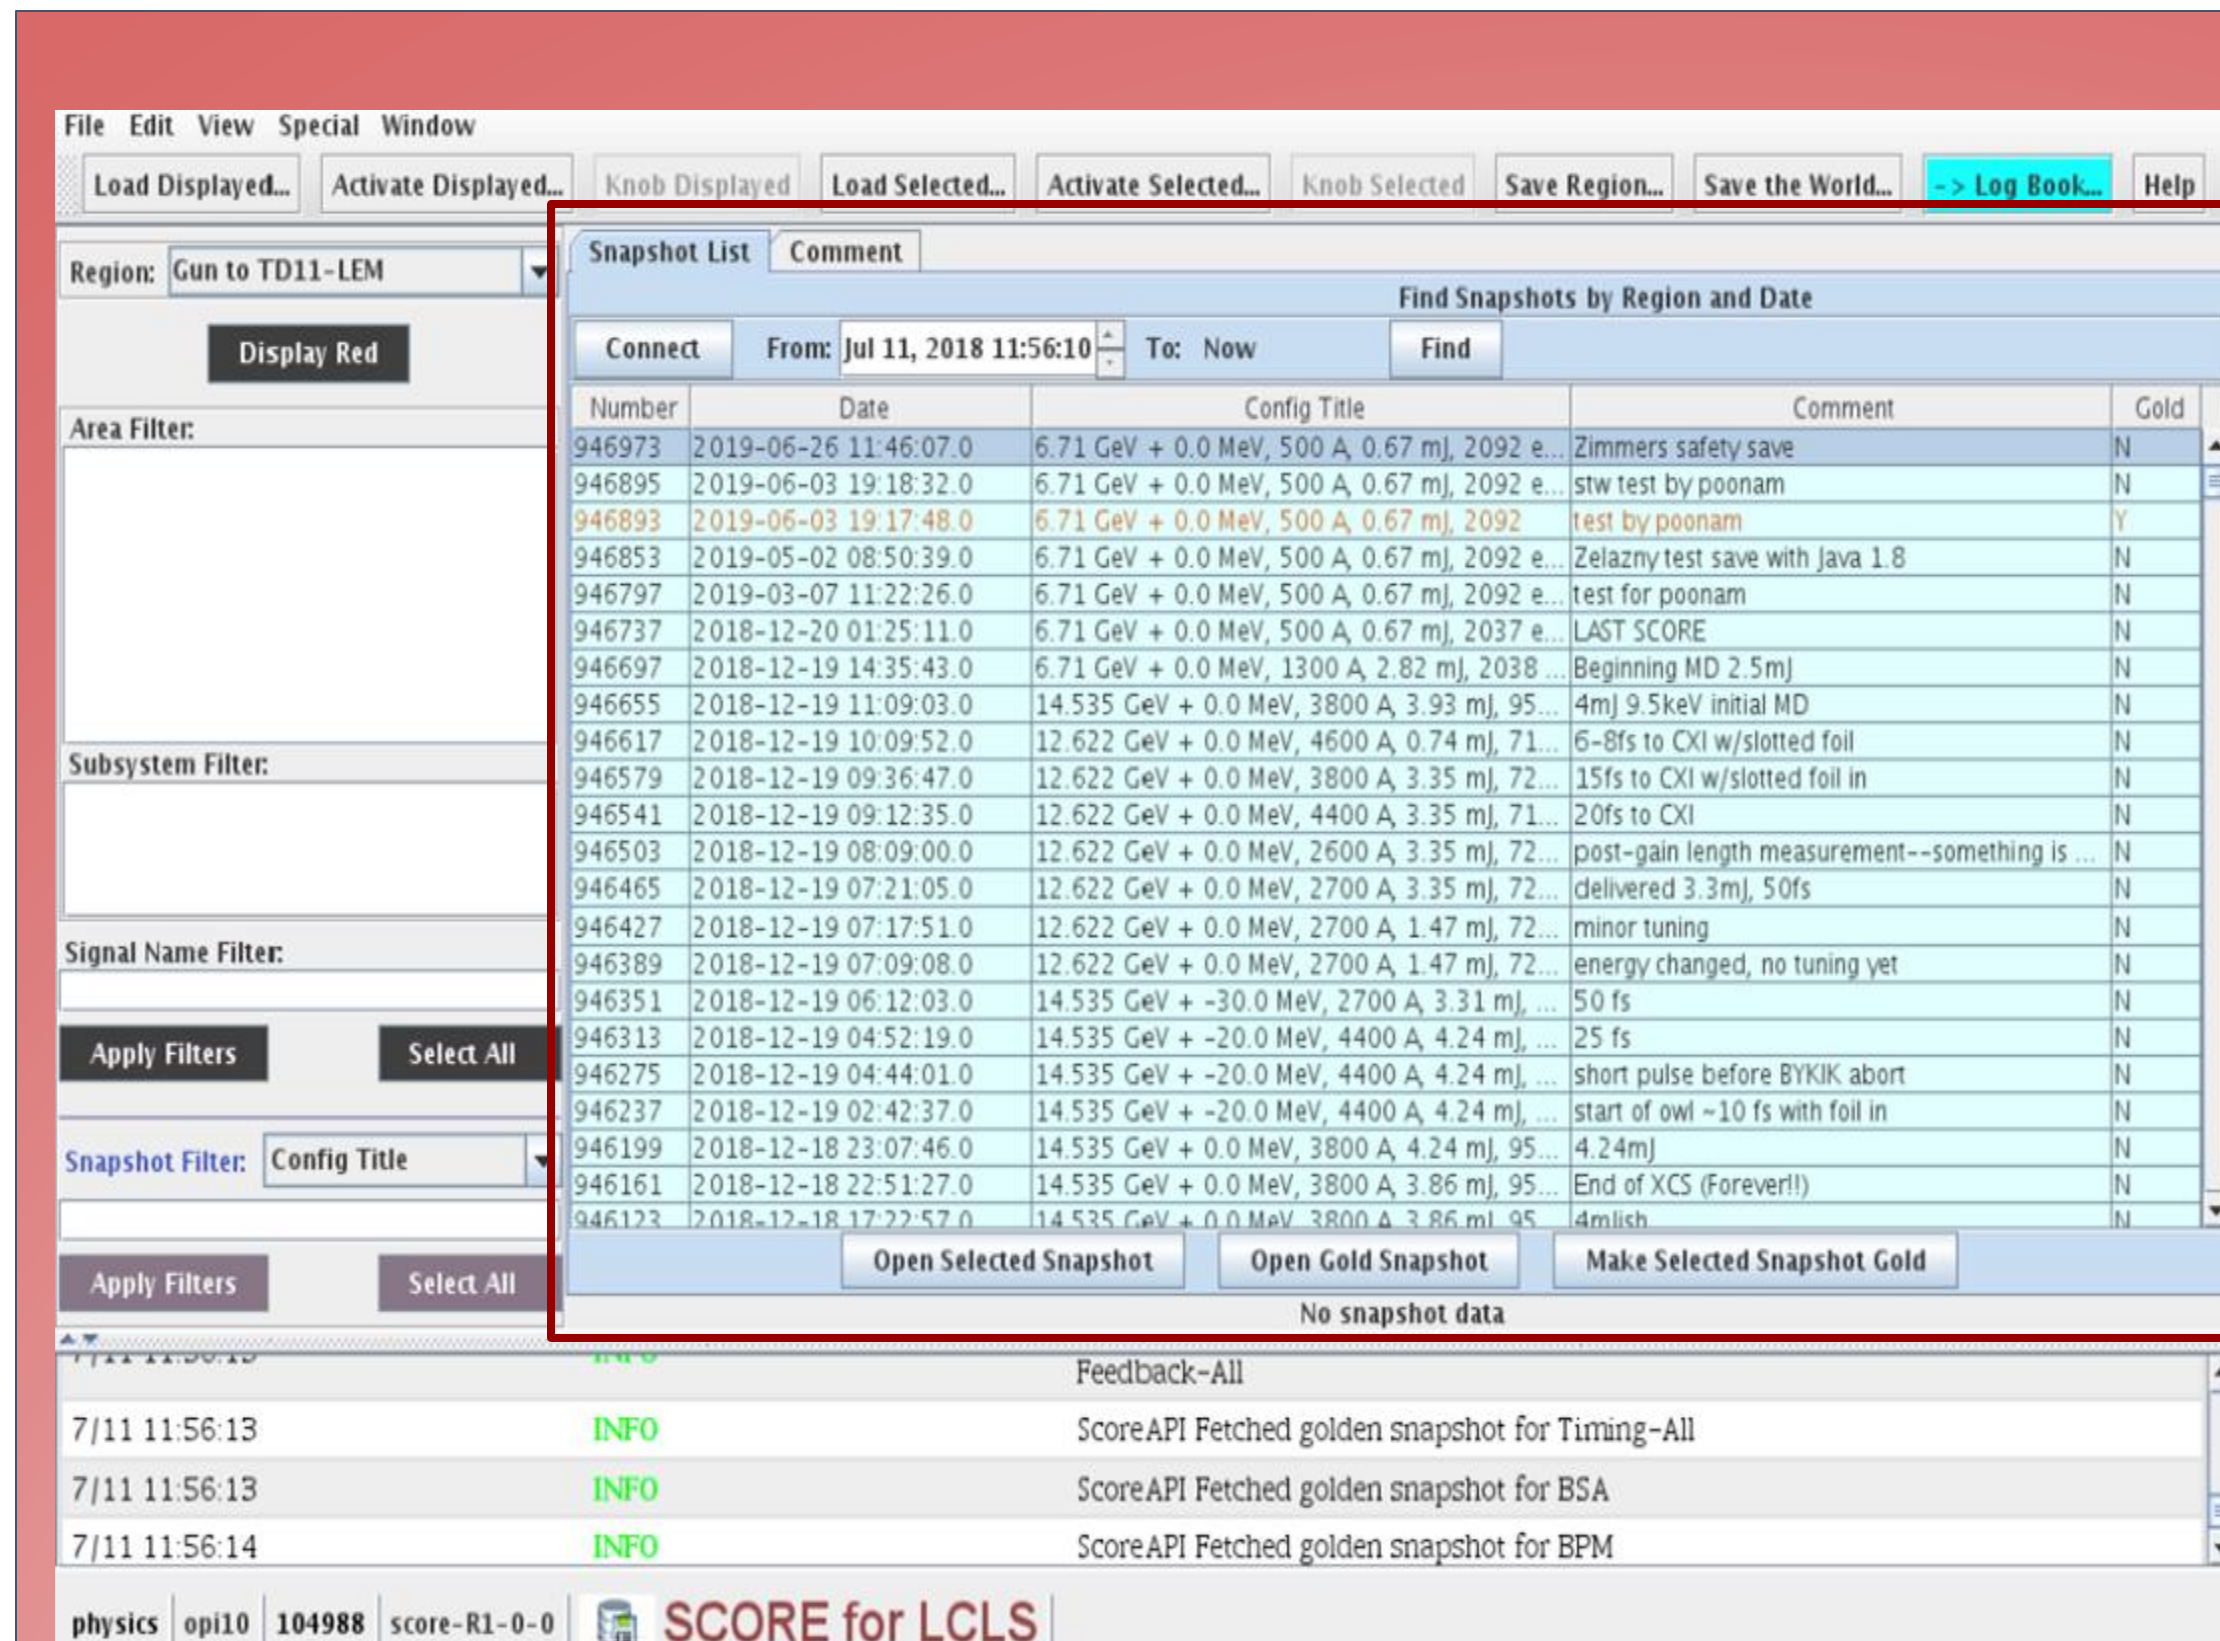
File Edit View Special Window

Load Displayed... Activate Displayed... Knob Displayed Load Selected... Activate Selected... Knob Selected Save Region... Save the World... -> Log Book... Help

Region: Gun to TD11-LEM

Display Red

Area Filter:

Subsystem Filter:

Signal Name Filter:

Apply Filters Select All

Snapshot Filter: Config Title

Apply Filters Select All

Snapshot List Comment

Find Snapshots by Region and Date

Connect From: Jul 11, 2018 11:56:10 To: Now Find

| Number | Date | Config Title | Comment | Gold |
|---|---|---|---|---|
| 946973 | 2019-06-26 11:46:07.0 | 6.71 GeV + 0.0 MeV, 500 A, 0.67 mJ, 2092 e... | Zimmers safety save | N |
| 946895 | 2019-06-03 19:18:32.0 | 6.71 GeV + 0.0 MeV, 500 A, 0.67 mJ, 2092 e... | stw test by poonam | N |
| 946893 | 2019-06-03 19:17:48.0 | 6.71 GeV + 0.0 MeV, 500 A, 0.67 mJ, 2092 | test by poonam | Y |
| 946853 | 2019-05-02 08:50:39.0 | 6.71 GeV + 0.0 MeV, 500 A, 0.67 mJ, 2092 e... | Zelazny test save with Java 1.8 | N |
| 946797 | 2019-03-07 11:22:26.0 | 6.71 GeV + 0.0 MeV, 500 A, 0.67 mJ, 2092 e... | test for poonam | N |
| 946737 | 2018-12-20 01:25:11.0 | 6.71 GeV + 0.0 MeV, 500 A, 0.67 mJ, 2037 e... | LAST SCORE | N |
| 946697 | 2018-12-19 14:35:43.0 | 6.71 GeV + 0.0 MeV, 1300 A, 2.82 mJ, 2038 ... | Beginning MD 2.5mJ | N |
| 946655 | 2018-12-19 11:09:03.0 | 14.535 GeV + 0.0 MeV, 3800 A, 3.93 mJ, 95... | 4mJ 9.5keV initial MD | N |
| 946617 | 2018-12-19 10:09:52.0 | 12.622 GeV + 0.0 MeV, 4600 A, 0.74 mJ, 71... | 6-8fs to CXI w/slotted foil | N |
| 946579 | 2018-12-19 09:36:47.0 | 12.622 GeV + 0.0 MeV, 3800 A, 3.35 mJ, 72... | 15fs to CXI w/slotted foil in | N |
| 946541 | 2018-12-19 09:12:35.0 | 12.622 GeV + 0.0 MeV, 4400 A, 3.35 mJ, 71... | 20fs to CXI | N |
| 946503 | 2018-12-19 08:09:00.0 | 12.622 GeV + 0.0 MeV, 2600 A, 3.35 mJ, 72... | post-gain length measurement--something is ... | N |
| 946465 | 2018-12-19 07:21:05.0 | 12.622 GeV + 0.0 MeV, 2700 A, 3.35 mJ, 72... | delivered 3.3mJ, 50fs | N |
| 946427 | 2018-12-19 07:17:51.0 | 12.622 GeV + 0.0 MeV, 2700 A, 1.47 mJ, 72... | minor tuning | N |
| 946389 | 2018-12-19 07:09:08.0 | 12.622 GeV + 0.0 MeV, 2700 A, 1.47 mJ, 72... | energy changed, no tuning yet | N |
| 946351 | 2018-12-19 06:12:03.0 | 14.535 GeV + -30.0 MeV, 2700 A, 3.31 mJ, ... | 50 fs | N |
| 946313 | 2018-12-19 04:52:19.0 | 14.535 GeV + -20.0 MeV, 4400 A, 4.24 mJ, ... | 25 fs | N |
| 946275 | 2018-12-19 04:44:01.0 | 14.535 GeV + -20.0 MeV, 4400 A, 4.24 mJ, ... | short pulse before BYKIK abort | N |
| 946237 | 2018-12-19 02:42:37.0 | 14.535 GeV + -20.0 MeV, 4400 A, 4.24 mJ, ... | start of owl ~10 fs with foil in | N |
| 946199 | 2018-12-18 23:07:46.0 | 14.535 GeV + 0.0 MeV, 3800 A, 4.24 mJ, 95... | 4.24mJ | N |
| 946161 | 2018-12-18 22:51:27.0 | 14.535 GeV + 0.0 MeV, 3800 A, 3.86 mJ, 95... | End of XCS (Forever!!) | N |
| 946123 | 2018-12-18 17:22:57.0 | 14.535 GeV + 0.0 MeV, 3800 A, 3.86 mJ, 95 | 4mJish | N |

Open Selected Snapshot Open Gold Snapshot Make Selected Snapshot Gold

No snapshot data

Feedback-All
7/11 11:56:13 INFO ScoreAPI Fetched golden snapshot for Timing-All
7/11 11:56:13 INFO ScoreAPI Fetched golden snapshot for BSA
7/11 11:56:14 INFO ScoreAPI Fetched golden snapshot for BPM

physics opi10 104988 score-R1-0-0 SCORE for LCLS